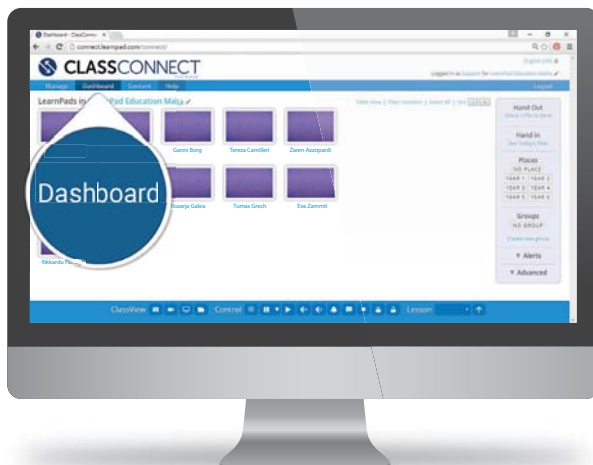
Dashboard - ClassConn ×

connect.learnpad.com/connect/

CLASSCONNECT

English (UK)

Logged in as Support for LearnPad Education Malta

Manage Dashboard Content Help

Logout

LearnPads in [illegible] Pad Education Malta

Select Area | Filter Selection | Select All | Sort

Hand Out
Select a file to Send

Hand In
See Today's Files

Places
NO PLACE
YEAR 1 YEAR 2
YEAR 3 YEAR 4
YEAR 5 YEAR 6

Groups
NO GROUP
Create new group

▼ Alerts

▼ Advanced

Ganni Borg

Tereza Camilleri

Zaren Azzopardi

Dashboard

Rozarja Galea

Tumas Grech

Eva Zammit

Rikardu Pace

ClassView

Control

Lesson